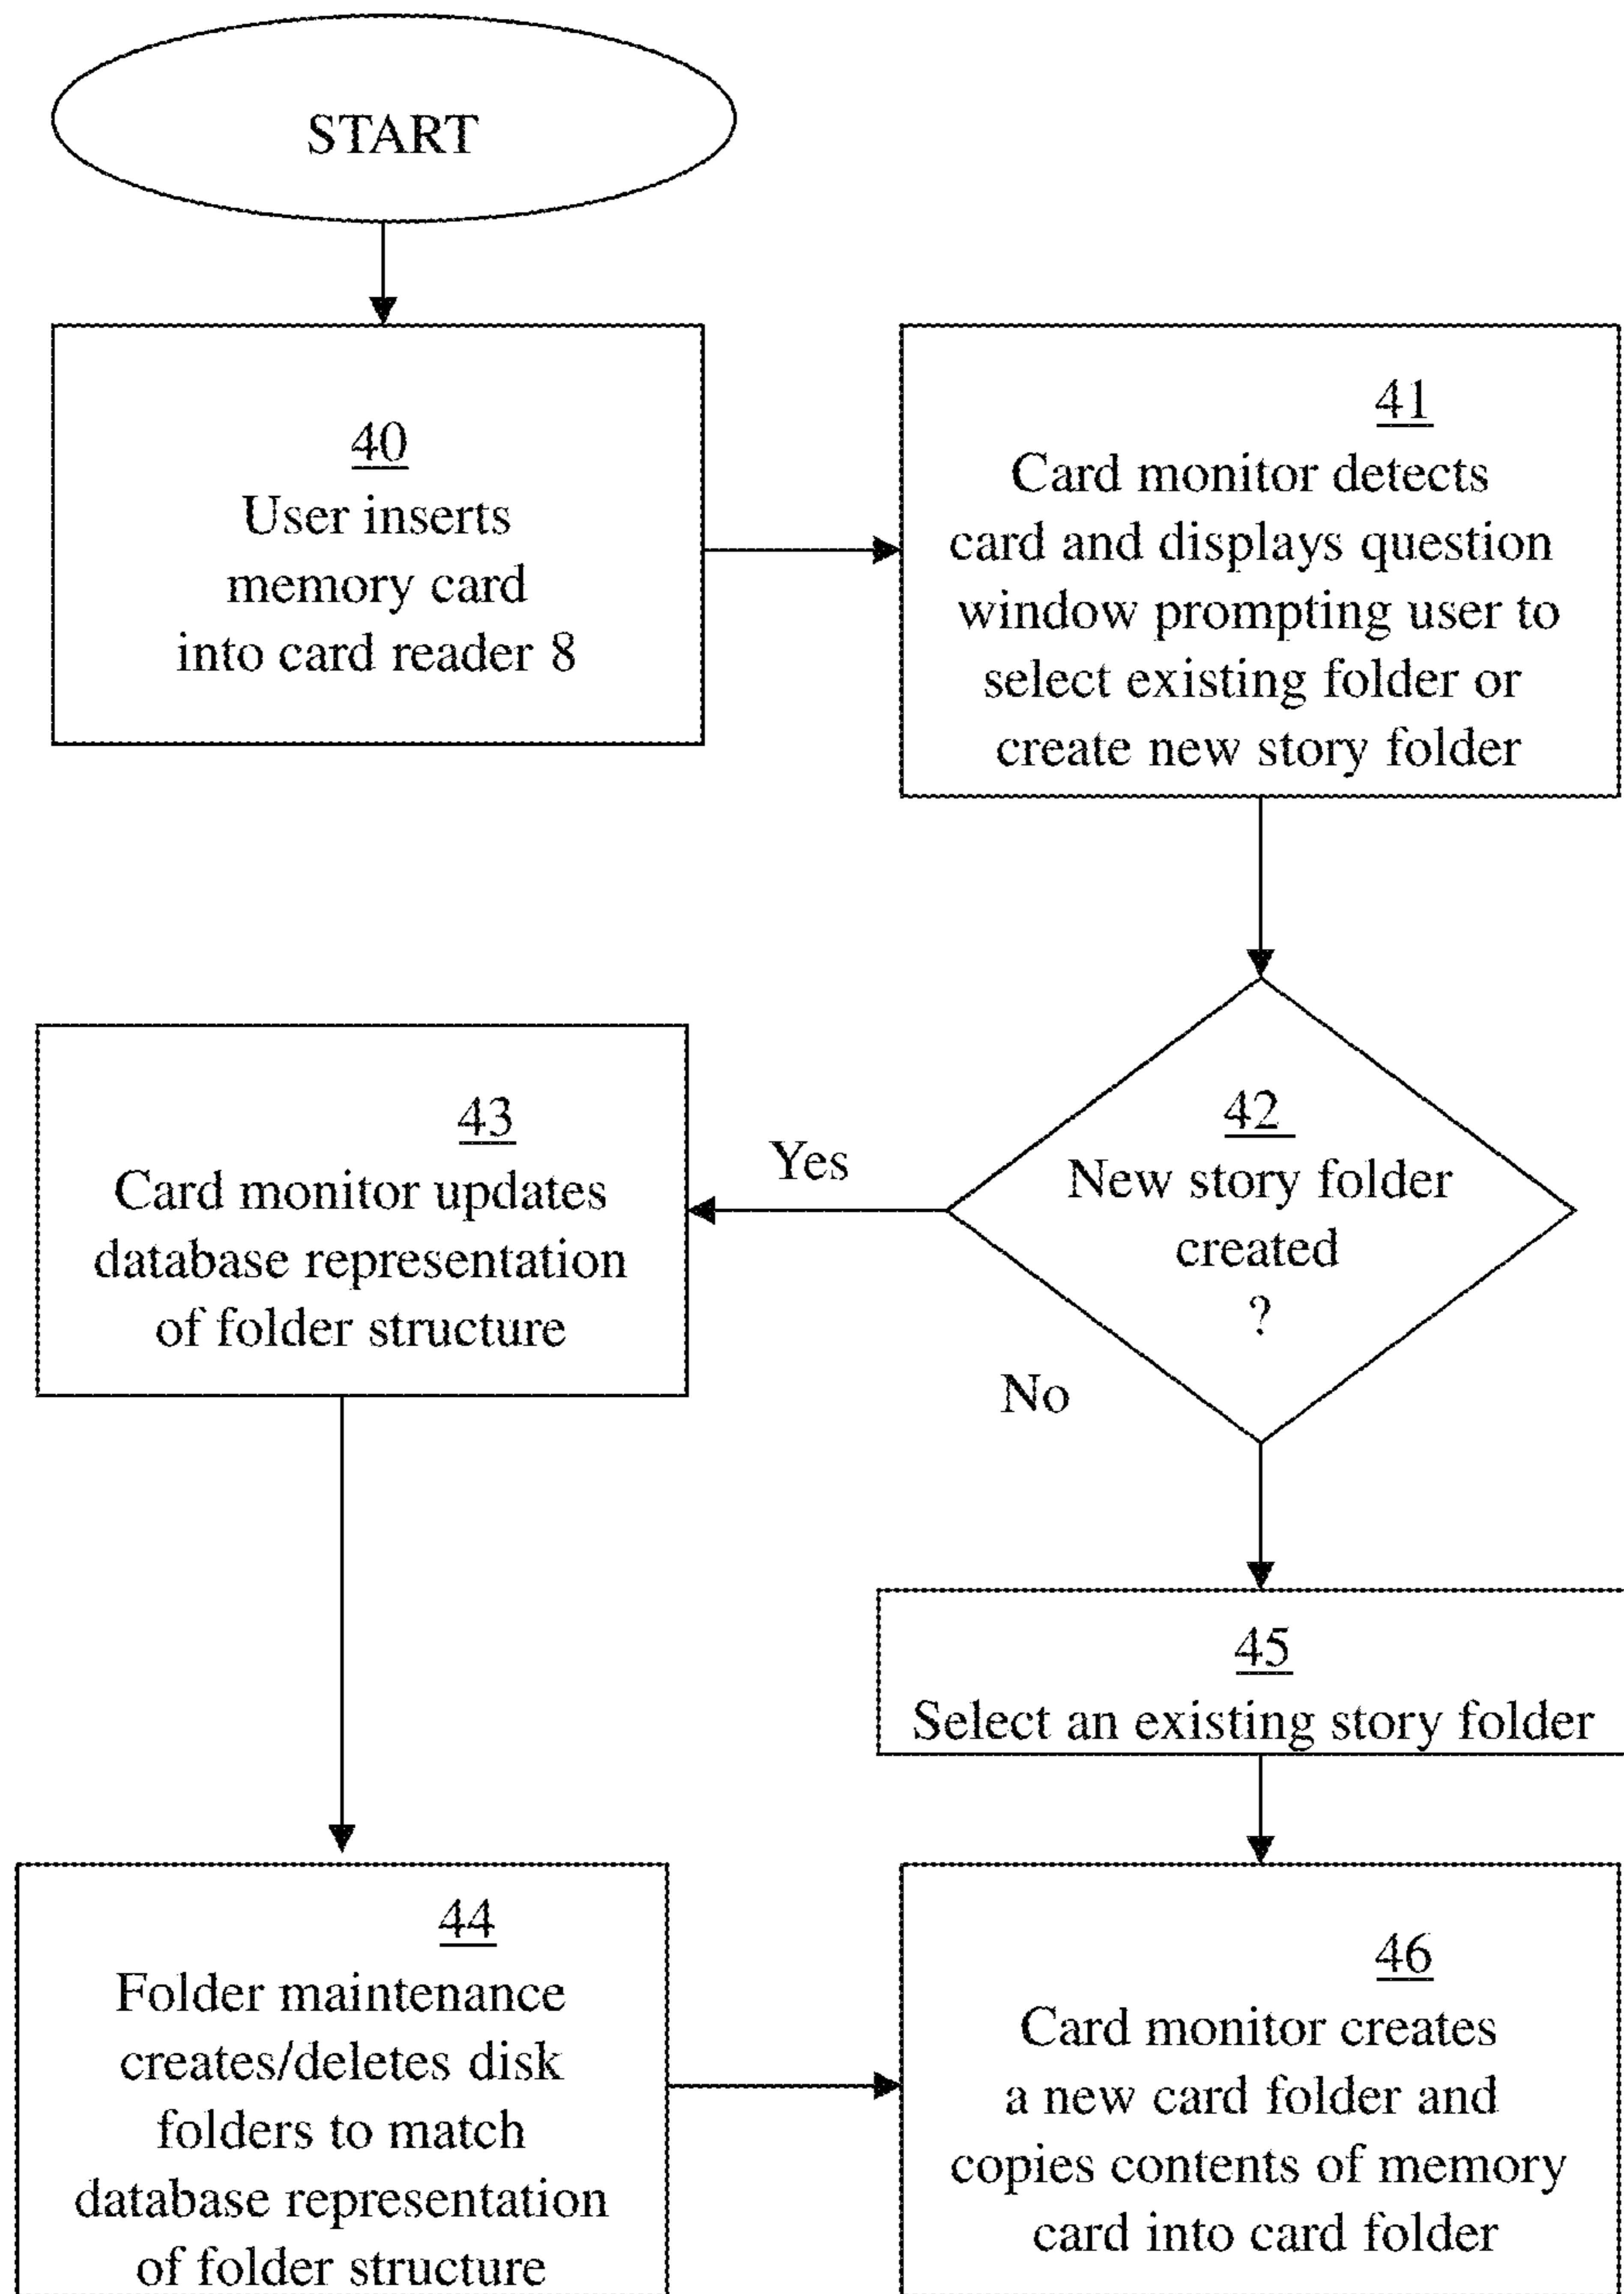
START

40
User inserts memory card into card reader 8

41
Card monitor detects card and displays question window prompting user to select existing folder or create new story folder

42
New story folder created
?

Yes

No

43
Card monitor updates database representation of folder structure

45
Select an existing story folder

44
Folder maintenance creates/deletes disk folders to match database representation of folder structure

46
Card monitor creates a new card folder and copies contents of memory card into card folder